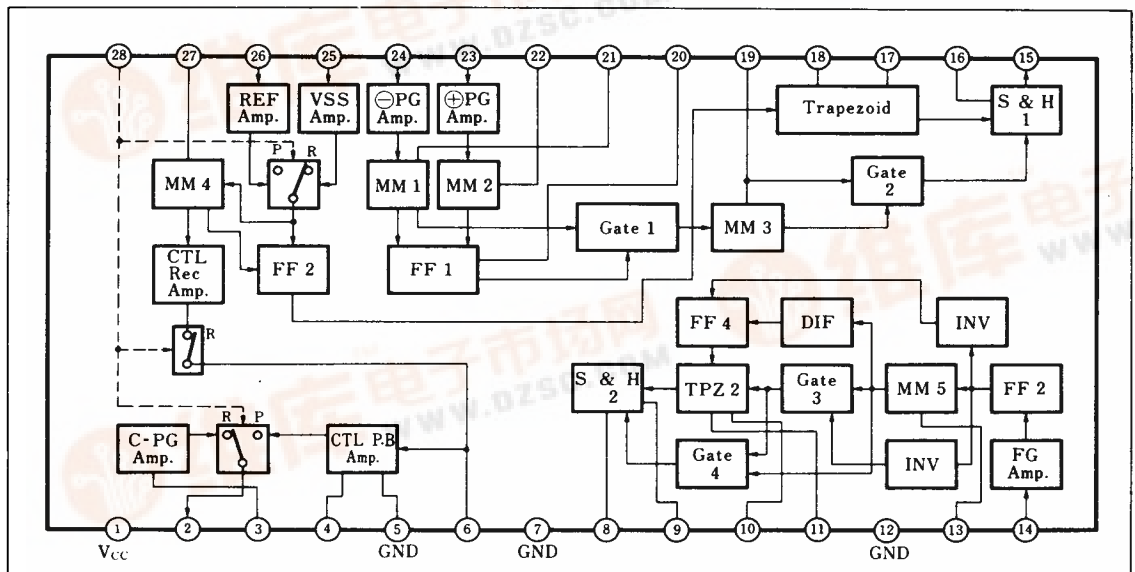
28 27 26 25 24 23 22 21 20 19 18 17 16 15

REF Amp.
VSS Amp.
⊖PG Amp.
⊕PG Amp.
Trapezoid
S & H 1

P R
MM 4
MM 1
MM 2
Gate 2

Gate 1
MM 3

CTL Rec Amp.
FF 2
FF 1

FF 4
DIF
INV

R

S & H 2
TPZ 2
Gate 3
MM 5
FF 2

R P
C-PG Amp.
CTL P.B Amp.
Gate 4
INV
FG Amp.

1 2 3 4 5 6 7 8 9 10 11 12 13 14
$V_{CC}$ GND GND GND

www.dzsc.com